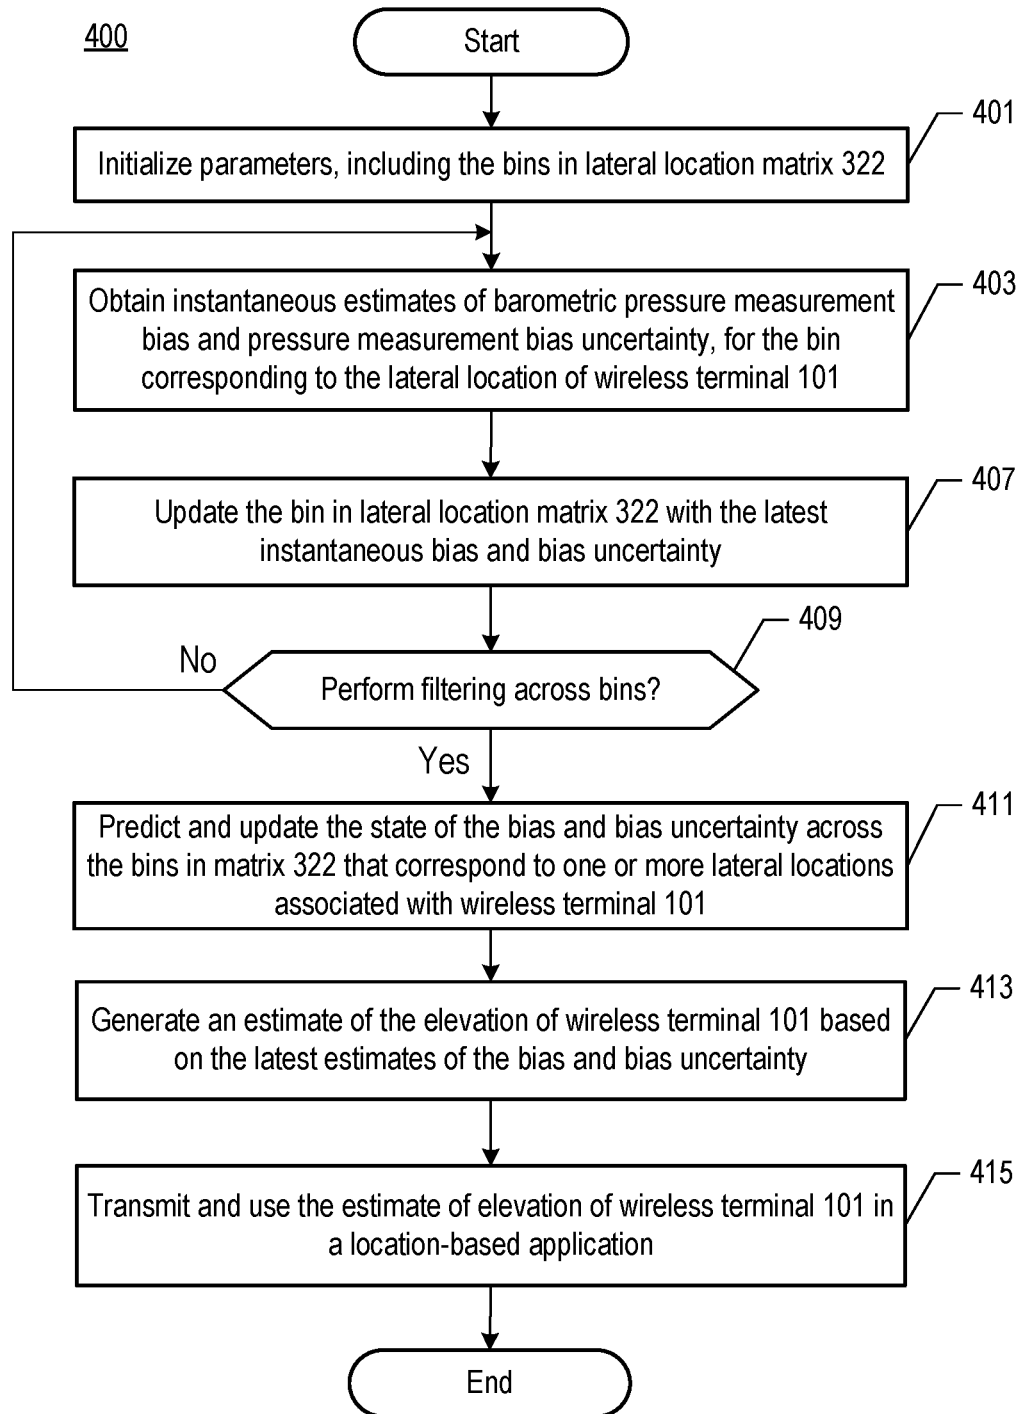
400

Start

401

Initialize parameters, including the bins in lateral location matrix 322

403

Obtain instantaneous estimates of barometric pressure measurement bias and pressure measurement bias uncertainty, for the bin corresponding to the lateral location of wireless terminal 101

407

Update the bin in lateral location matrix 322 with the latest instantaneous bias and bias uncertainty

409

No

Perform filtering across bins?

Yes

411

Predict and update the state of the bias and bias uncertainty across the bins in matrix 322 that correspond to one or more lateral locations associated with wireless terminal 101

413

Generate an estimate of the elevation of wireless terminal 101 based on the latest estimates of the bias and bias uncertainty

415

Transmit and use the estimate of elevation of wireless terminal 101 in a location-based application

End